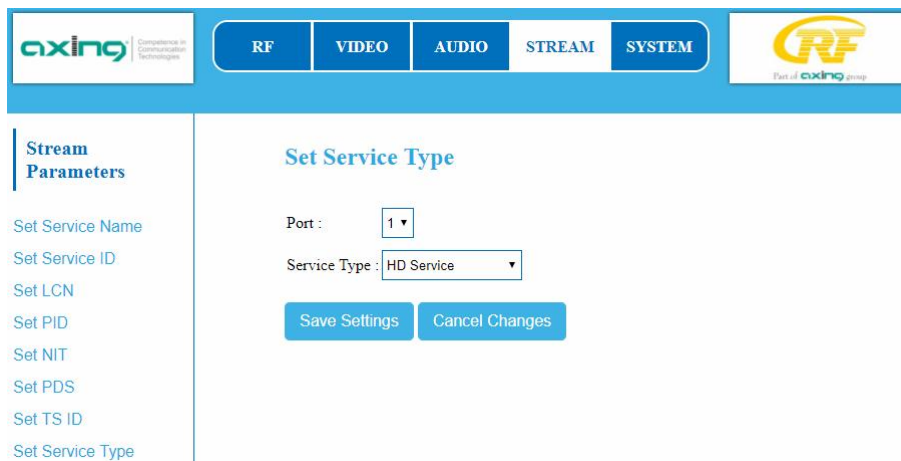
axing Competence in Communication Technologies

RF
VIDEO
AUDIO
STREAM
SYSTEM

RF
Part of axing group

Stream Parameters

Set Service Name
Set Service ID
Set LCN
Set PID
Set NIT
Set PDS
Set TS ID
Set Service Type

Set Service Type

Port : 1

Service Type : HD Service

Save Settings
Cancel Changes